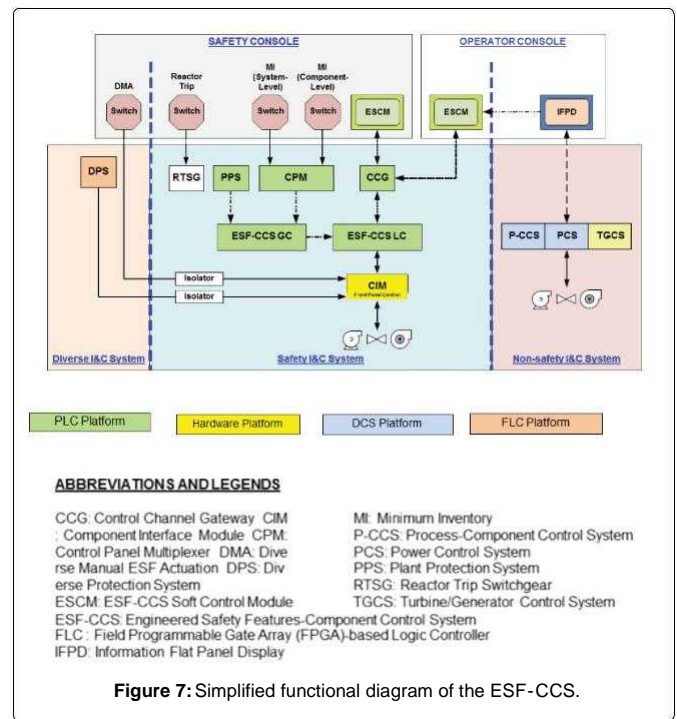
SAFETY CONSOLE

OPERATOR CONSOLE

DMA

Reactor Trip

MI (System-Level)

MI (Component-Level)

Switch

Switch

Switch

Switch

ESCM

ESCM

IFPD

DPS

RTSG

PPS

CPM

CCG

ESF-CCS GC

ESF-CCS LC

P-CCS

PCS

TGCS

Isolator

Isolator

CIM

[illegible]

Diverse I&C System

Safety I&C System

Non-safety I&C System

PLC Platform

Hardware Platform

DCS Platform

FLC Platform

ABBREVIATIONS AND LEGENDS

CCG: Control Channel Gateway CIM : Component Interface Module CPM: Control Panel Multiplexer DMA: Diverse Manual ESF Actuation DPS: Diverse Protection System
ESCM: ESF-CCS Soft Control Module

MI: Minimum Inventory
P-CCS: Process-Component Control System
PCS: Power Control System
PPS: Plant Protection System
RTSG: Reactor Trip Switchgear
TGCS: Turbine/Generator Control System

ESF-CCS: Engineered Safety Features-Component Control System
FLC : Field Programmable Gate Array (FPGA)-based Logic Controller
IFPD: Information Flat Panel Display

Figure 7: Simplified functional diagram of the ESF-CCS.